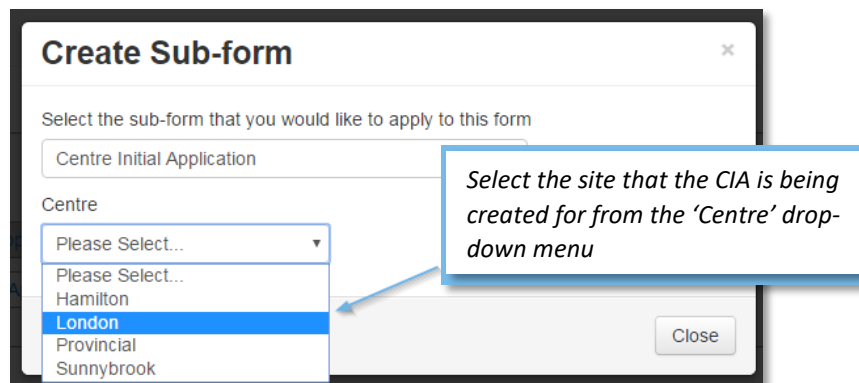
Create Sub-form

×

Select the sub-form that you would like to apply to this form

Centre Initial Application

Centre

Please Select...

Please Select...
Hamilton
London
Provincial
Sunnybrook

Select the site that the CIA is being created for from the 'Centre' drop-down menu

Close